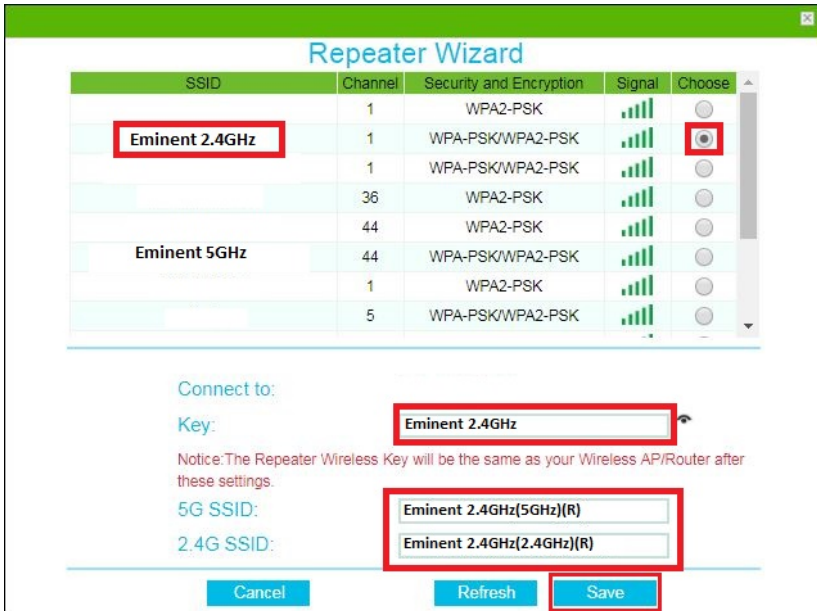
Repeater Wizard

| SSID | Channel | Security and Encryption | Signal | Choose |
|---|---|---|---|---|
| | 1 | WPA2-PSK | | |
| Eminent 2.4GHz | 1 | WPA-PSK/WPA2-PSK | | |
| | 1 | WPA-PSK/WPA2-PSK | | |
| | 36 | WPA2-PSK | | |
| | 44 | WPA2-PSK | | |
| Eminent 5GHz | 44 | WPA-PSK/WPA2-PSK | | |
| | 1 | WPA2-PSK | | |
| | 5 | WPA-PSK/WPA2-PSK | | |

Connect to:

Key: Eminent 2.4GHz

Notice:The Repeater Wireless Key will be the same as your Wireless AP/Router after these settings.

5G SSID: Eminent 2.4GHz(5GHz)(R)

2.4G SSID: Eminent 2.4GHz(2.4GHz)(R)

Cancel Refresh Save